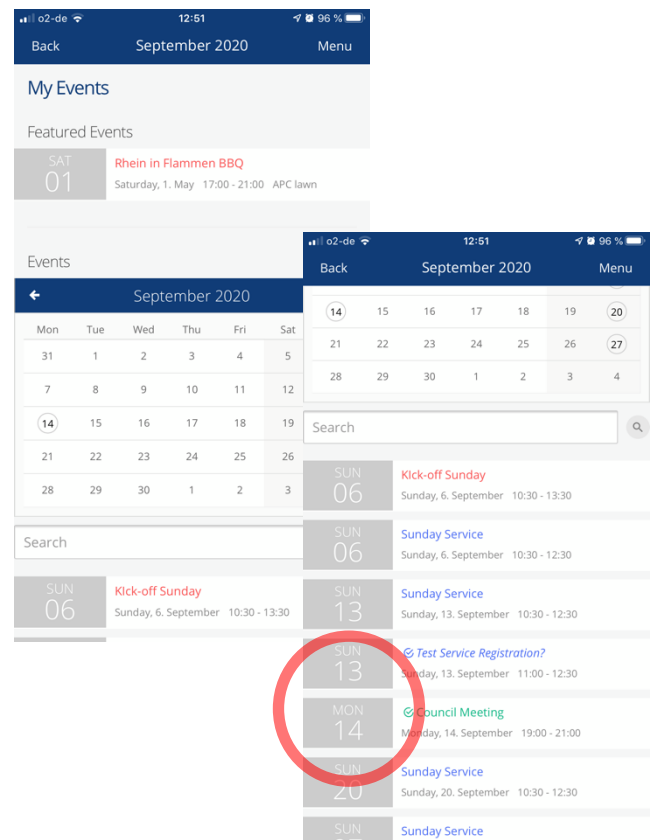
o2-de 12:51 96 %

Back September 2020 Menu

My Events

Featured Events

SAT 01 Rhein in Flammen BBQ
Saturday, 1. May 17:00 - 21:00 APC lawn

Events

September 2020

| Mon | Tue | Wed | Thu | Fri | Sat |
|---|---|---|---|---|---|
| 31 | 1 | 2 | 3 | 4 | 5 |
| 7 | 8 | 9 | 10 | 11 | 12 |
| 14 | 15 | 16 | 17 | 18 | 19 |
| 21 | 22 | 23 | 24 | 25 | 26 |
| 28 | 29 | 30 | 1 | 2 | 3 |

Search

SUN 06 KIck-off Sunday
Sunday, 6. September 10:30 - 13:30

o2-de 12:51 96 %

Back September 2020 Menu

| 14 | 15 | 16 | 17 | 18 | 19 | 20 |
|---|---|---|---|---|---|---|
| 21 | 22 | 23 | 24 | 25 | 26 | 27 |
| 28 | 29 | 30 | 1 | 2 | 3 | 4 |

Search

SUN 06 KIck-off Sunday
Sunday, 6. September 10:30 - 13:30

SUN 06 Sunday Service
Sunday, 6. September 10:30 - 12:30

SUN 13 Sunday Service
Sunday, 13. September 10:30 - 12:30

SUN 13 Test Service Registration?
Sunday, 13. September 11:00 - 12:30

MON 14 Council Meeting
Monday, 14. September 19:00 - 21:00

SUN 20 Sunday Service
Sunday, 20. September 10:30 - 12:30

SUN Sunday Service